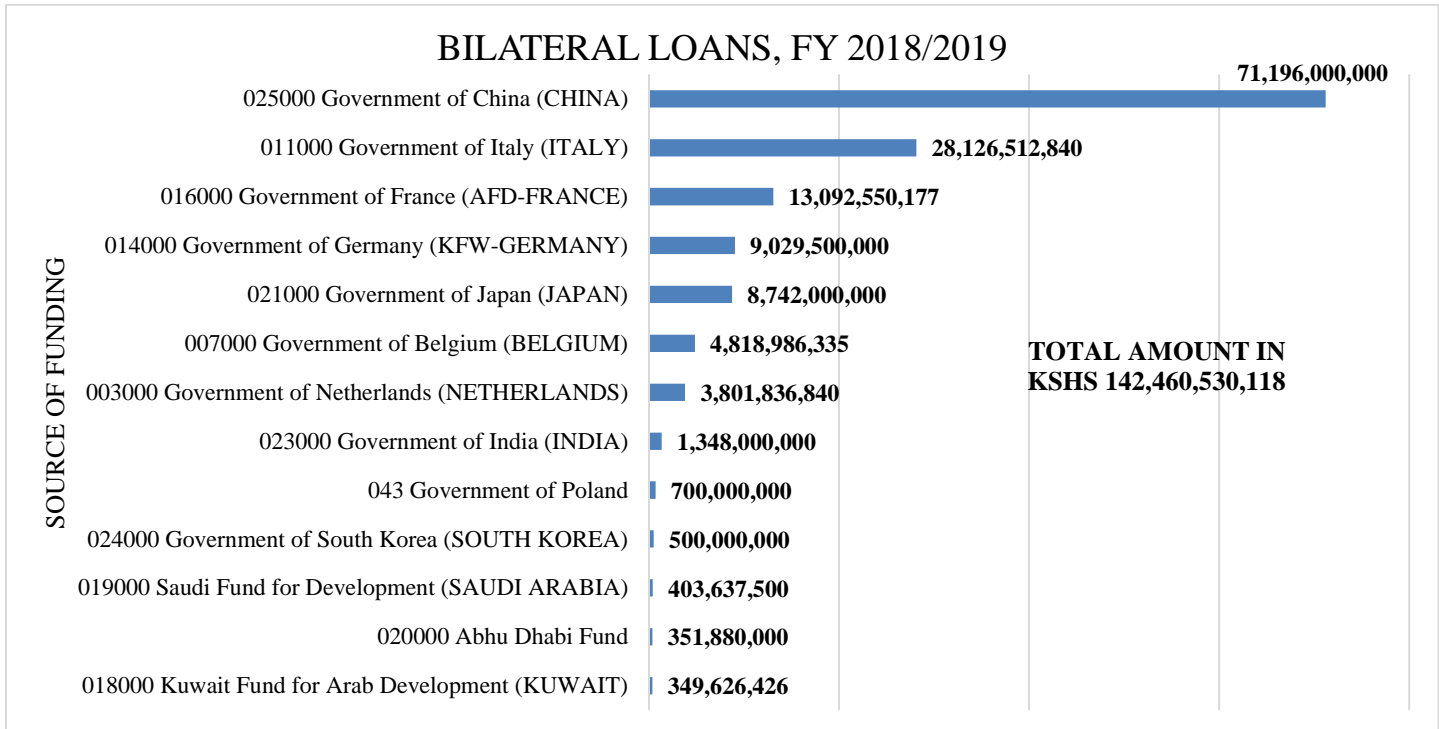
BILATERAL LOANS, FY 2018/2019

SOURCE OF FUNDING

025000 Government of China (CHINA) 71,196,000,000
011000 Government of Italy (ITALY) 28,126,512,840
016000 Government of France (AFD-FRANCE) 13,092,550,177
014000 Government of Germany (KFW-GERMANY) 9,029,500,000
021000 Government of Japan (JAPAN) 8,742,000,000
007000 Government of Belgium (BELGIUM) 4,818,986,335
003000 Government of Netherlands (NETHERLANDS) 3,801,836,840
023000 Government of India (INDIA) 1,348,000,000
043 Government of Poland 700,000,000
024000 Government of South Korea (SOUTH KOREA) 500,000,000
019000 Saudi Fund for Development (SAUDI ARABIA) 403,637,500
020000 Abhu Dhabi Fund 351,880,000
018000 Kuwait Fund for Arab Development (KUWAIT) 349,626,426

TOTAL AMOUNT IN KSHS 142,460,530,118